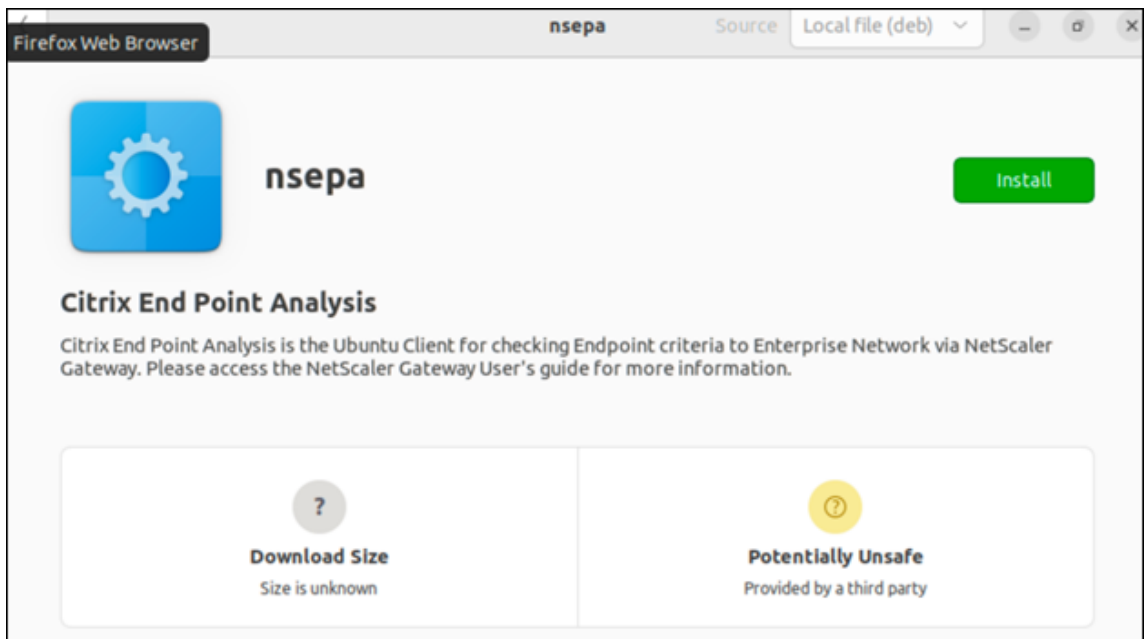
Firefox Web Browser

nsepa

Source Local file (deb)

nsepa

Install

Citrix End Point Analysis

Citrix End Point Analysis is the Ubuntu Client for checking Endpoint criteria to Enterprise Network via NetScaler Gateway. Please access the NetScaler Gateway User's guide for more information.

?

Download Size

Size is unknown

Potentially Unsafe

Provided by a third party